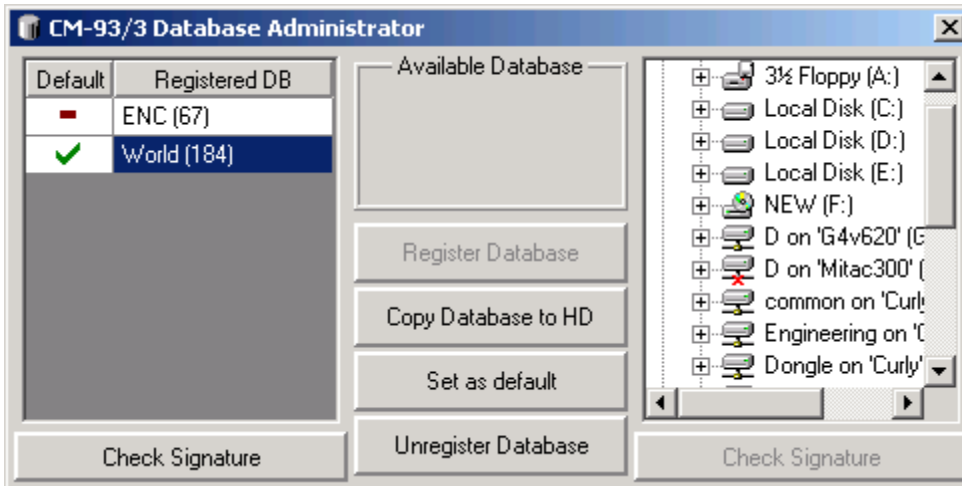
CM-93/3 Database Administrator

| Default | Registered DB |
|---|---|
| — | ENC (67) |
| ✔ | World (184) |

Check Signature

Available Database

Register Database

Copy Database to HD

Set as default

Unregister Database

3½ Floppy (A:)
Local Disk (C:)
Local Disk (D:)
Local Disk (E:)
NEW (F:)
D on 'G4v620' (G
D on 'Mitac300' (
common on 'Curl
Engineering on '
Dongle on 'Curly'

Check Signature